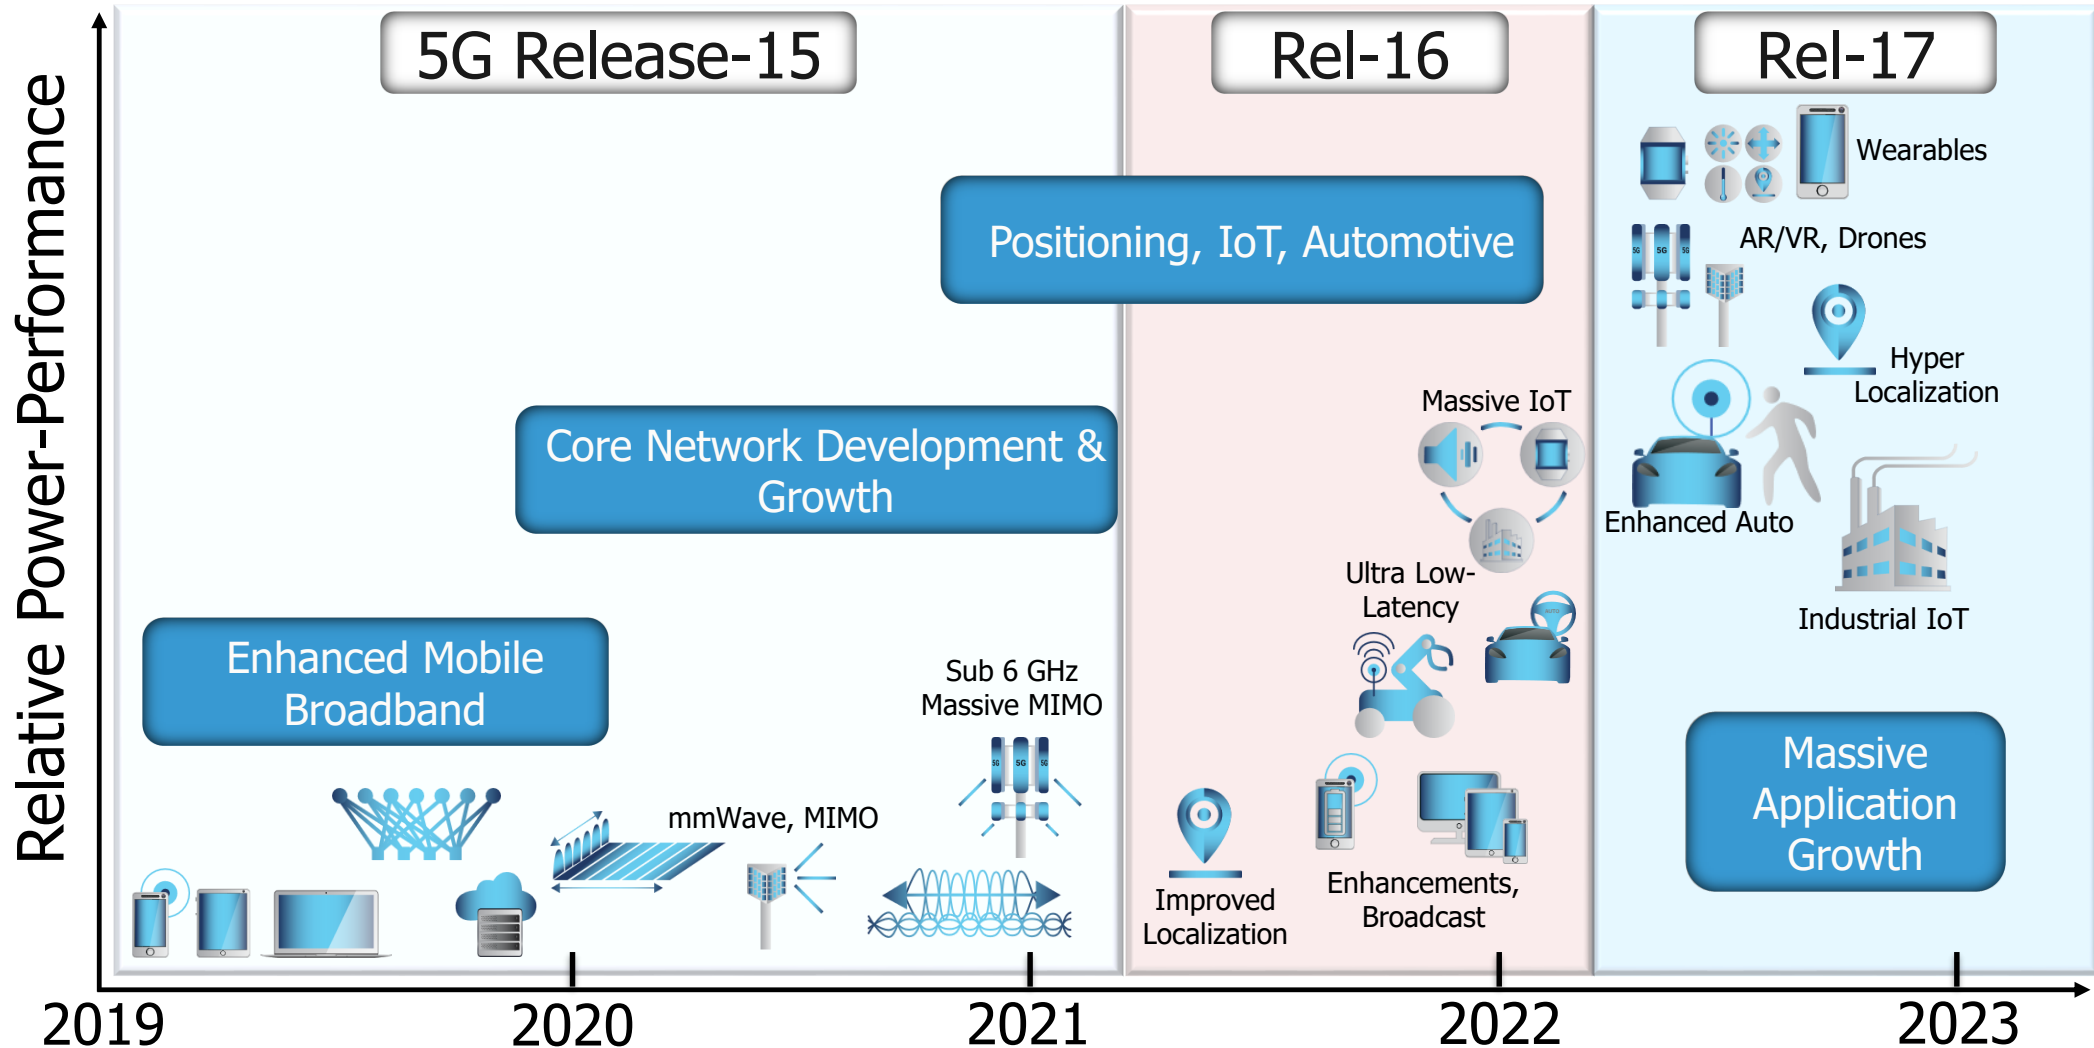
Relative Power-Performance

5G Release-15

Rel-16

Rel-17

Wearables

AR/VR, Drones

Positioning, IoT, Automotive

Hyper Localization

Massive IoT

Core Network Development & Growth

Enhanced Auto

Ultra Low-Latency

Industrial IoT

Enhanced Mobile Broadband

Sub 6 GHz Massive MIMO

Massive Application Growth

mmWave, MIMO

Improved Localization

Enhancements, Broadcast

2019

2020

2021

2022

2023